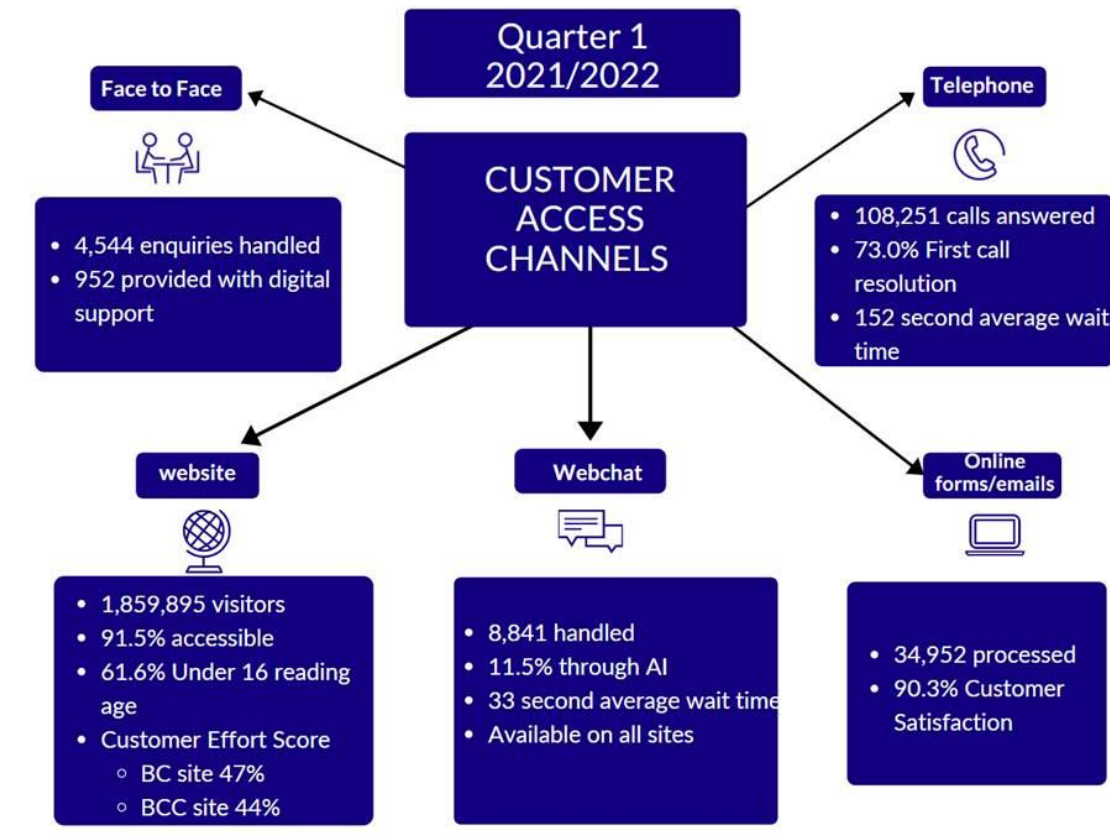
Quarter 1
2021/2022

CUSTOMER ACCESS CHANNELS

Face to Face

- 4,544 enquiries handled
- 952 provided with digital support

Telephone

- 108,251 calls answered
- 73.0% First call resolution
- 152 second average wait time

website

- 1,859,895 visitors
- 91.5% accessible
- 61.6% Under 16 reading age
- Customer Effort Score
  - BC site 47%
  - BCC site 44%

Webchat

- 8,841 handled
- 11.5% through AI
- 33 second average wait time
- Available on all sites

Online forms/emails

- 34,952 processed
- 90.3% Customer Satisfaction